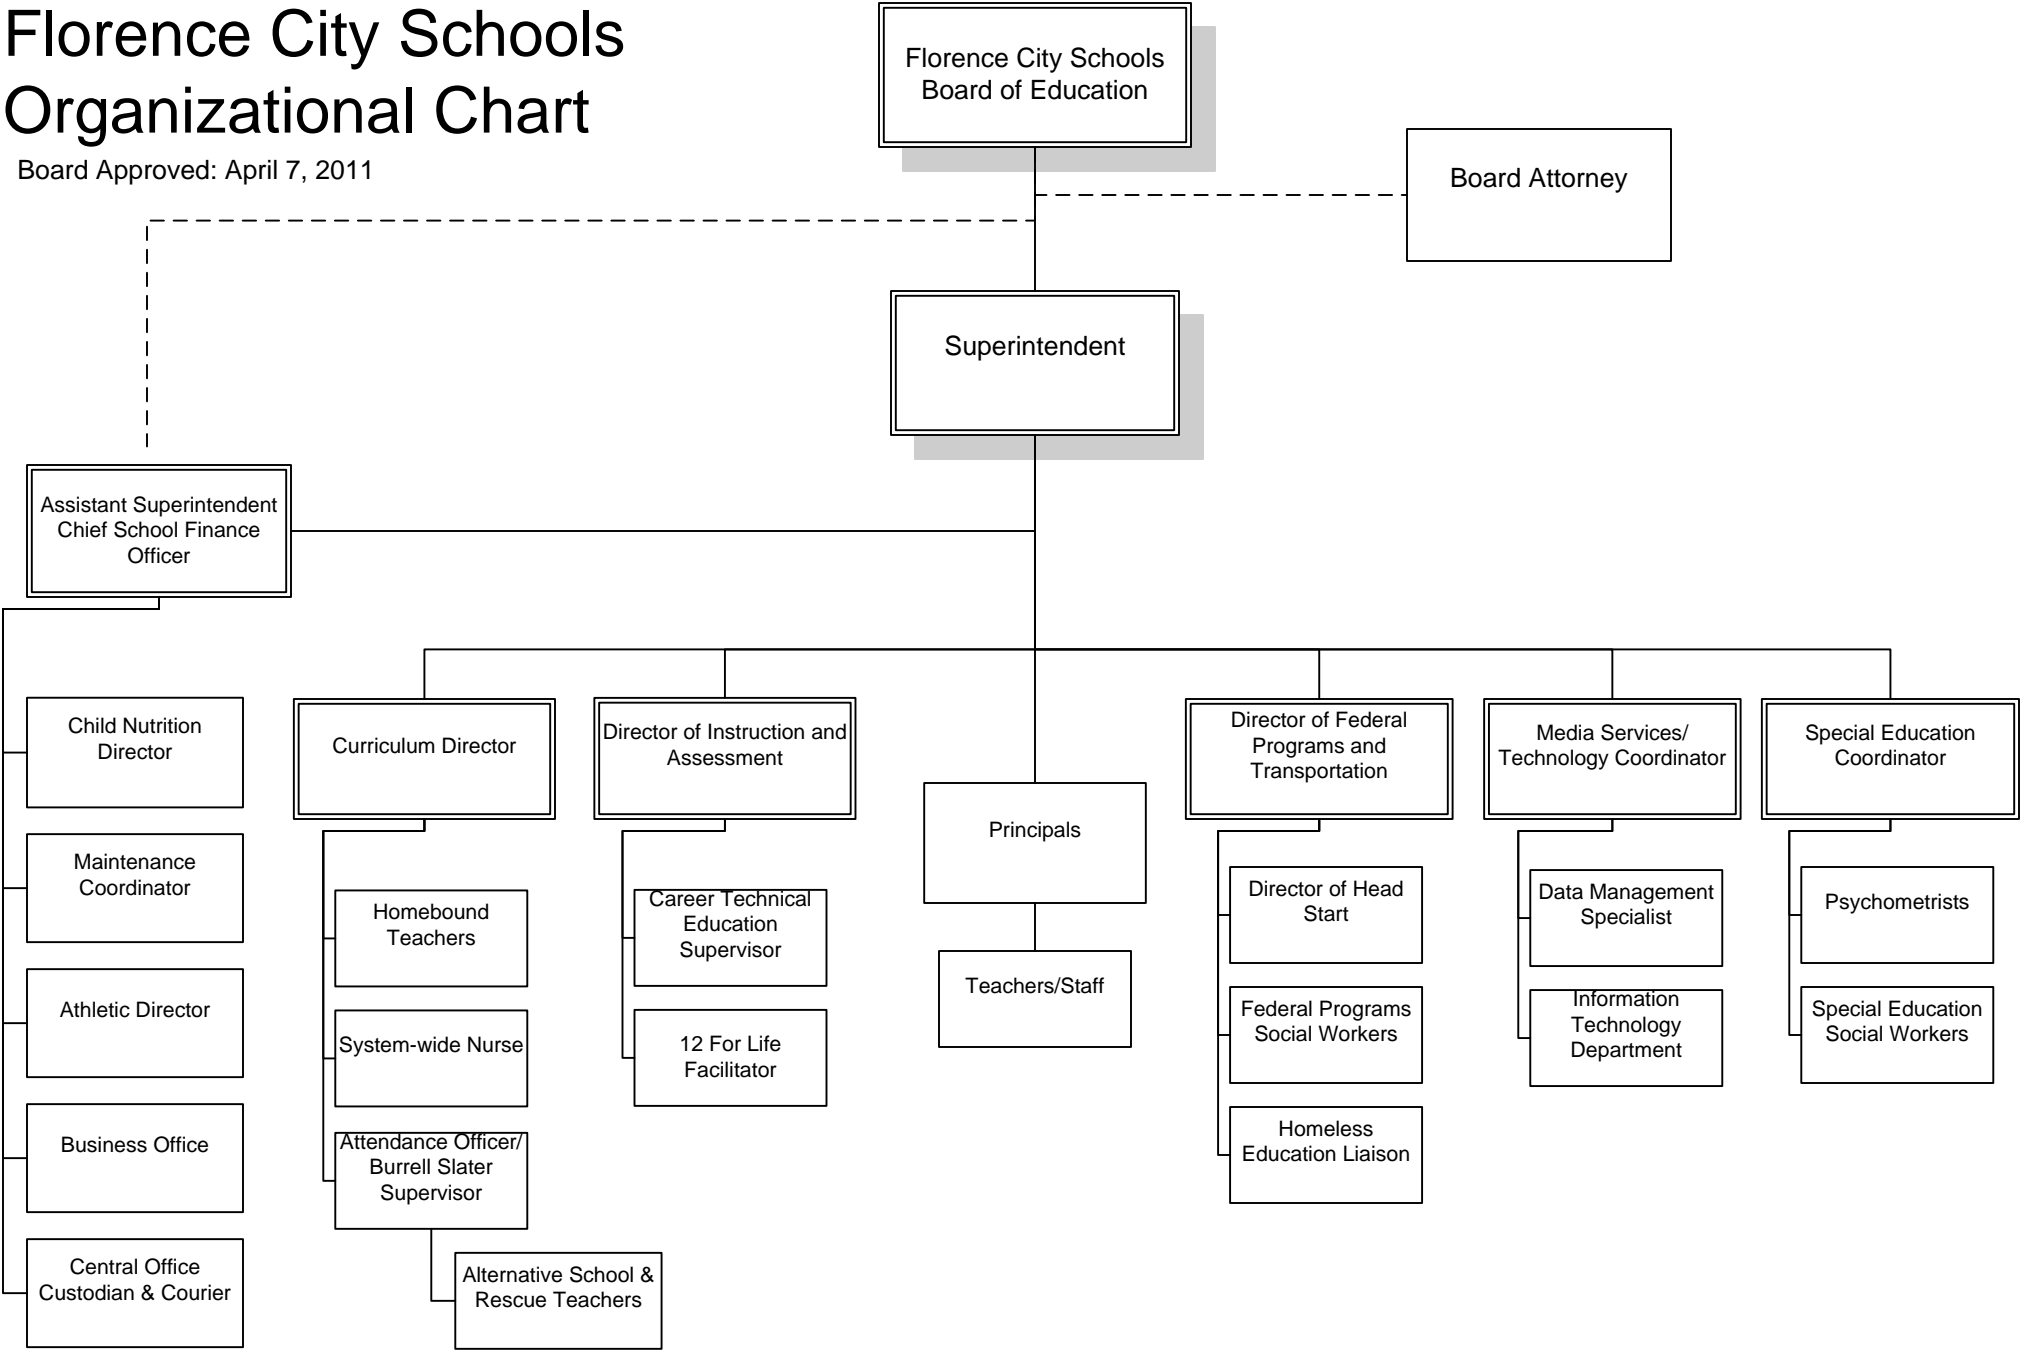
Florence City Schools
Organizational Chart

Board Approved: April 7, 2011

Florence City Schools Board of Education

Board Attorney

Superintendent

Assistant Superintendent Chief School Finance Officer

Child Nutrition Director

Maintenance Coordinator

Athletic Director

Business Office

Central Office Custodian & Courier

Curriculum Director

Homebound Teachers

System-wide Nurse

Attendance Officer/ Burrell Slater Supervisor

Alternative School & Rescue Teachers

Director of Instruction and Assessment

Career Technical Education Supervisor

12 For Life Facilitator

Principals

Teachers/Staff

Director of Federal Programs and Transportation

Director of Head Start

Federal Programs Social Workers

Homeless Education Liaison

Media Services/ Technology Coordinator

Data Management Specialist

Information Technology Department

Special Education Coordinator

Psychometrists

Special Education Social Workers